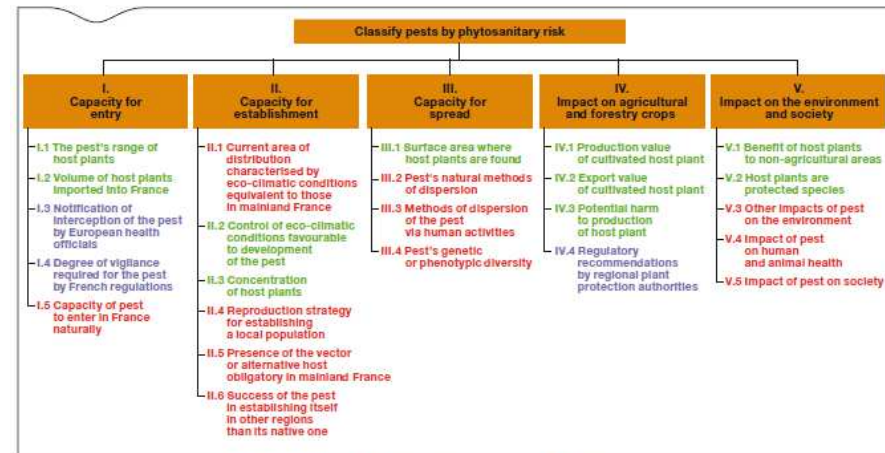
Classify pests by phytosanitary risk

I.
Capacity for entry

I.1 The pest's range of host plants

I.2 Volume of host plants imported into France

I.3 Notification of interception of the pest by European health officials

I.4 Degree of vigilance required for the pest by French regulations

I.5 Capacity of pest to enter in France naturally

II.
Capacity for establishment

II.1 Current area of distribution characterised by eco-climatic conditions equivalent to those in mainland France

II.2 Control of eco-climatic conditions favourable to development of the pest

II.3 Concentration of host plants

II.4 Reproduction strategy for establishing a local population

II.5 Presence of the vector or alternative host obligatory in mainland France

II.6 Success of the pest in establishing itself in other regions than its native one

III.
Capacity for spread

III.1 Surface area where host plants are found

III.2 Pest's natural methods of dispersion

III.3 Methods of dispersion of the pest via human activities

III.4 Pest's genetic or phenotypic diversity

IV.
Impact on agricultural and forestry crops

IV.1 Production value of cultivated host plant

IV.2 Export value of cultivated host plant

IV.3 Potential harm to production of host plant

IV.4 Regulatory recommendations by regional plant protection authorities

V.
Impact on the environment and society

V.1 Benefit of host plants to non-agricultural areas

V.2 Host plants are protected species

V.3 Other impacts of pest on the environment

V.4 Impact of pest on human and animal health

V.5 Impact of pest on society